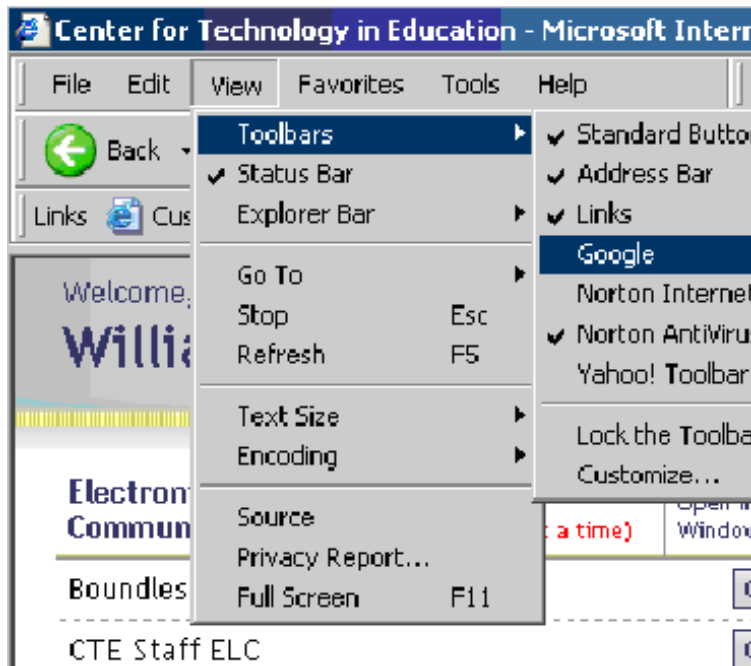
Center for Technology in Education - Microsoft Intern

File Edit View Favorites Tools Help

Back

Links Cus

Toolbars
✔ Status Bar
Explorer Bar

Go To
Stop Esc
Refresh F5

Text Size
Encoding

Source
Privacy Report...
Full Screen F11

✔ Standard Butto
✔ Address Bar
✔ Links
Google
Norton Interne
✔ Norton AntiViru
Yahoo! Toolbar

Lock the Toolba
Customize...

Welcome,
Willi

Electron
Commun

a time)

Open
Window

Boundles

CTE Staff ELC